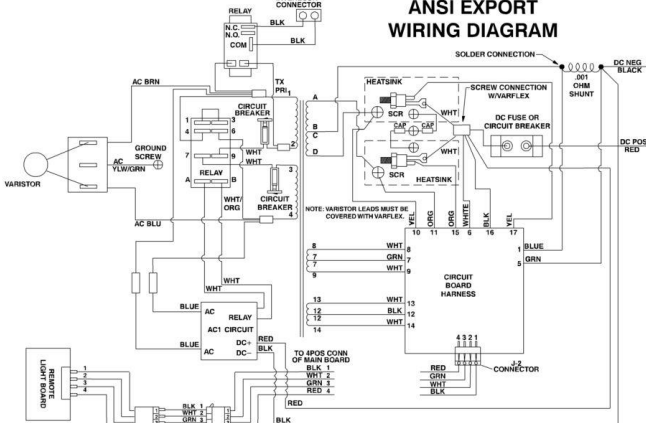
CONNECTOR
RELAY
N.C.
N.O.
COM
BLK
BLK

ANSI EXPORT
WIRING DIAGRAM

SOLDER CONNECTION
DC NEG
BLACK
.001
OHM
SHUNT

AC BRN
TX
PRI
A
B
C
D
CIRCUIT
BREAKER
1
3
4
6
7
9
A
B
RELAY
2
3
4
WHT
WHT
WHT/
ORG
CIRCUIT
BREAKER
GROUND
SCREW
AC
YLW/GRN
VARISTOR
AC BLU

HEATSINK
SCREW CONNECTION
W/VARFLEX
SCR
CAP
CAP
WHT
WHT
SCR
HEATSINK
DC FUSE OR
CIRCUIT BREAKER
DC POS
RED

NOTE: VARISTOR LEADS MUST BE COVERED WITH VARFLEX.
YEL
ORG
ORG
WHITE
BLK
YEL
10
11
15
6
16
17
1
5
BLUE
GRN

8
7
7
9
WHT
GRN
WHT
8
7
9
CIRCUIT
BOARD
HARNESS
13
12
12
14
WHT
BLK
WHT
13
12
14

WHT
WHT
BLUE
AC
RELAY
AC1
CIRCUIT
BLUE
AC
DC+
DC−
RED
BLK
TO 4POS CONN
OF MAIN BOARD
BLK 1
WHT 2
GRN 3
RED 4

4 3 2 1
RED
GRN
WHT
BLK
J-2
CONNECTOR

REMOTE
LIGHT BOARD
1
2
3
4
BLK 1
WHT 2
GRN 3
RED
BLK